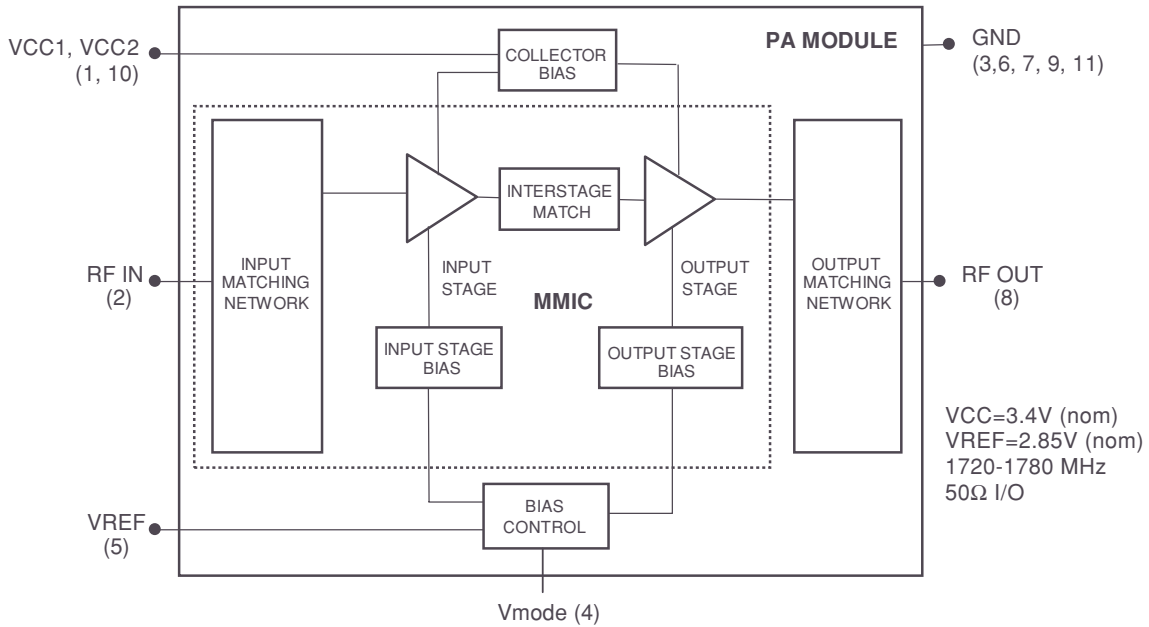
VCC1, VCC2
(1, 10)

COLLECTOR
BIAS

PA MODULE

GND
(3,6, 7, 9, 11)

INPUT
MATCHING
NETWORK

INTERSTAGE
MATCH

OUTPUT
MATCHING
NETWORK

RF IN
(2)

INPUT
STAGE

MMIC

OUTPUT
STAGE

RF OUT
(8)

INPUT STAGE
BIAS

OUTPUT STAGE
BIAS

VCC=3.4V (nom)
VREF=2.85V (nom)
1720-1780 MHz
50Ω I/O

VREF
(5)

BIAS
CONTROL

Vmode (4)